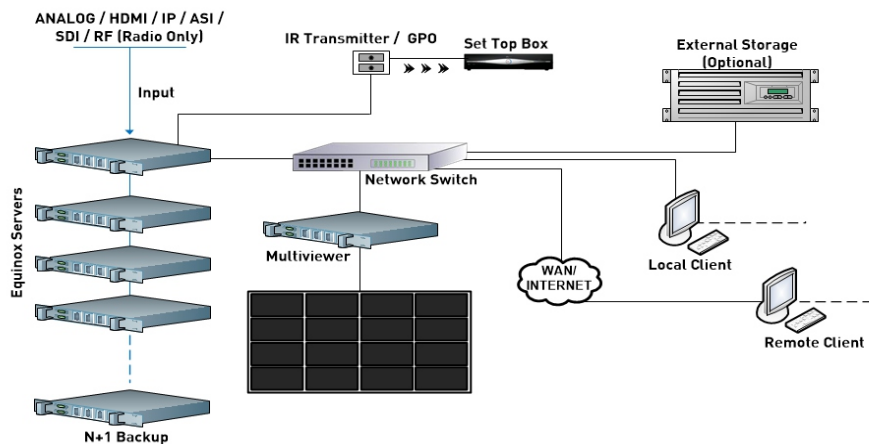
ANALOG / HDMI / IP / ASI / SDI / RF (Radio Only)

Input

IR Transmitter / GPO

Set Top Box

External Storage (Optional)

Network Switch

Equinox Servers

Multiviewer

WAN/ INTERNET

Local Client

Remote Client

N+1 Backup